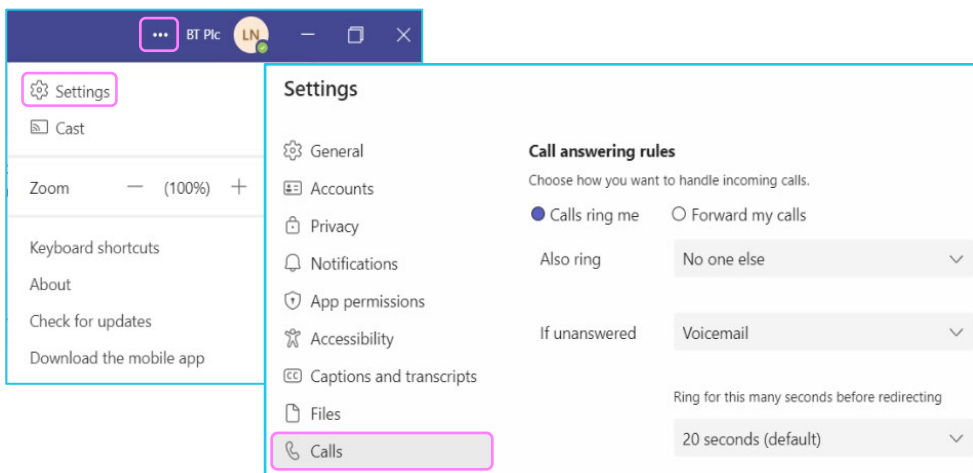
••• BT Plc LN

Settings
Cast

Zoom — (100%) +

Keyboard shortcuts
About
Check for updates
Download the mobile app

Settings

General
Accounts
Privacy
Notifications
App permissions
Accessibility
Captions and transcripts
Files
Calls

Call answering rules
Choose how you want to handle incoming calls.
Calls ring me
Forward my calls
Also ring
No one else
If unanswered
Voicemail
Ring for this many seconds before redirecting
20 seconds (default)